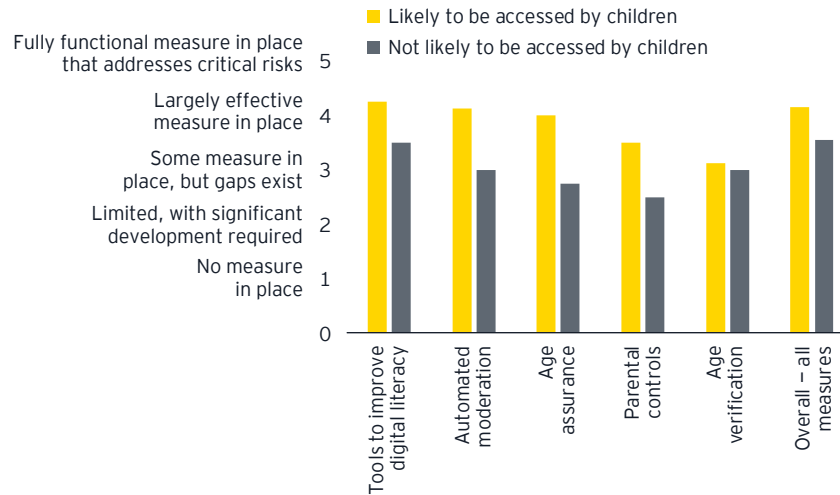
Likely to be accessed by children
Not likely to be accessed by children

Fully functional measure in place that addresses critical risks 5
Largely effective measure in place 4
Some measure in place, but gaps exist 3
Limited, with significant development required 2
No measure in place 1
0

Tools to improve digital literacy
Automated moderation
Age assurance
Parental controls
Age verification
Overall – all measures